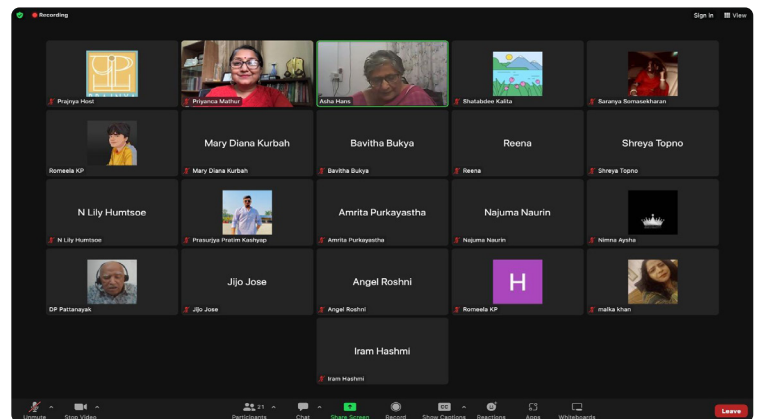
Recording

Sign in View

Prajnya Host

Priyanca Mathur

Asha Hans

Shatabdee Kalita

Saranya Somasekharan

Romeela KP

Mary Diana Kurbah

Mary Diana Kurbah

Bavitha Bukya

Bavitha Bukya

Reena

Reena

Shreya Topno

Shreya Topno

N Lily Humtsoe

N Lily Humtsoe

Prasurjya Pratim Kashyap

Amrita Purkayastha

Amrita Purkayastha

Najuma Naurin

Najuma Naurin

Nimna Aysha

DP Pattanayak

Jijo Jose

Jijo Jose

Angel Roshni

Angel Roshni

H

Romeela KP

malka khan

Iram Hashmi

Iram Hashmi

Unmute

Stop Video

Participants 21

Chat

Share Screen

Record

Show Captions

Reactions

Apps

Whiteboards

Leave